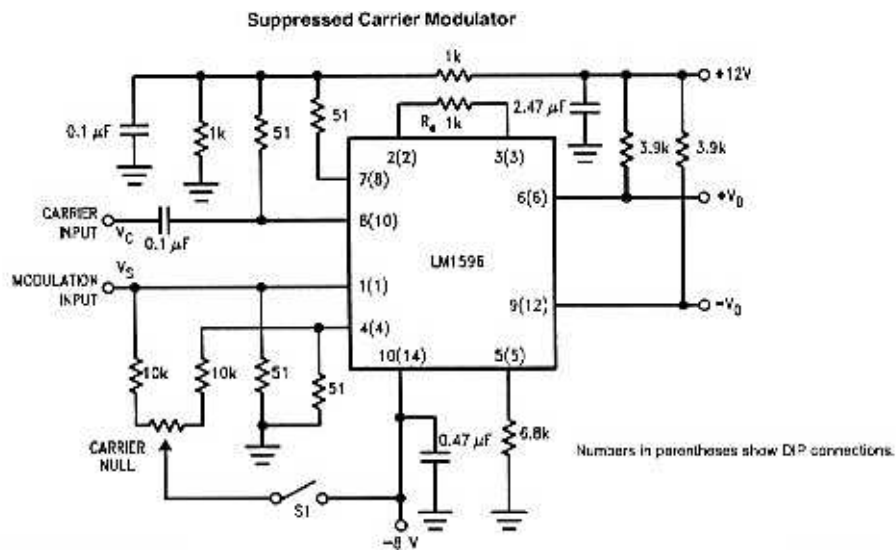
Suppressed Carrier Modulator

1k

+12V

0.1 μF

1k

51

51

$R_e$ 1k

2.47 μF

2(2)

3(3)

3.9k

3.9k

7(8)

6(6)

$+V_0$

CARRIER INPUT

$V_C$

0.1 μF

8(10)

LM1596

MODULATION INPUT

$V_S$

1(1)

9(12)

$-V_0$

4(4)

10(14)

5(5)

10k

10k

51

51

CARRIER NULL

0.47 μF

6.8k

Numbers in parentheses show DIP connections.

S1

−8 V